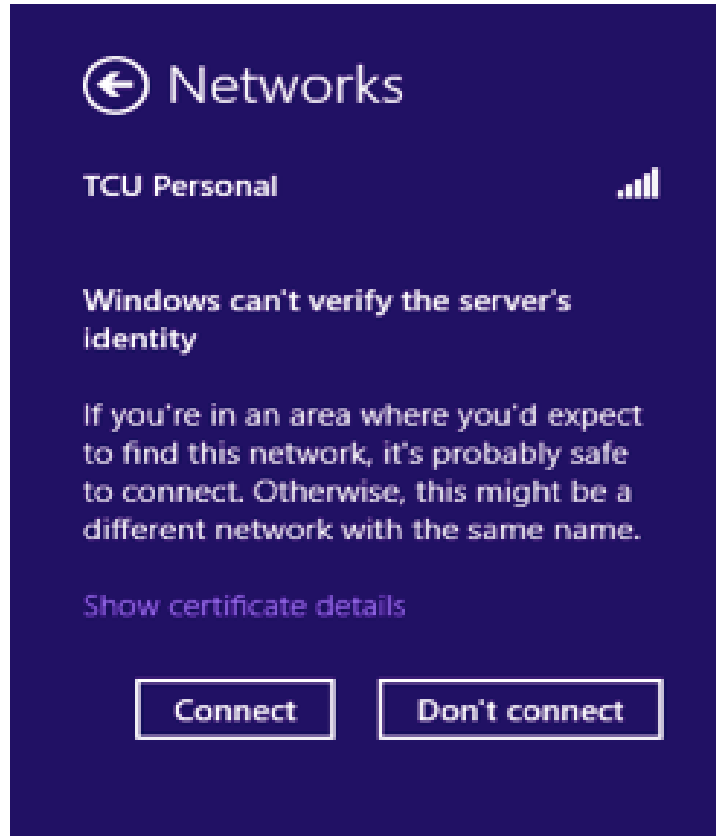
Networks

TCU Personal

Windows can't verify the server's identity

If you're in an area where you'd expect to find this network, it's probably safe to connect. Otherwise, this might be a different network with the same name.

Show certificate details

Connect

Don't connect